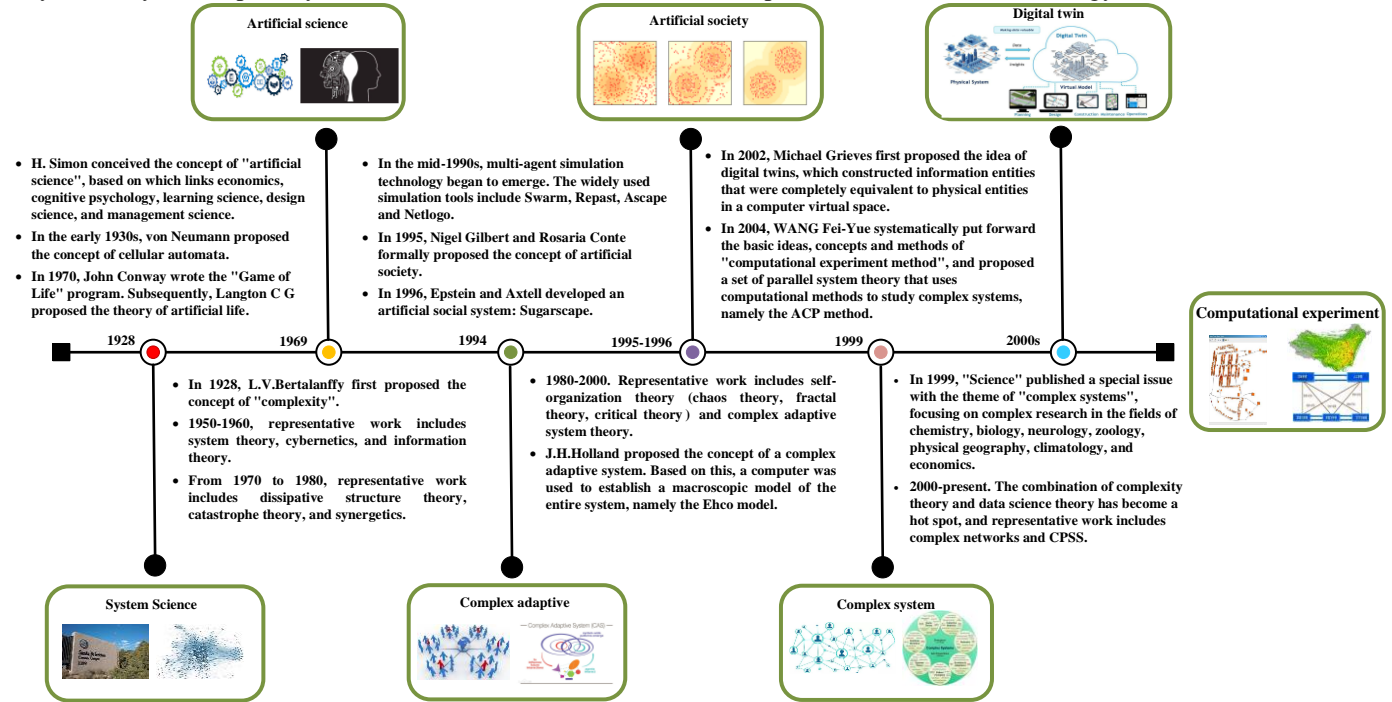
Artificial science

Artificial society

Digital twin

Physical System

Digital Twin

Virtual Model

- H. Simon conceived the concept of "artificial science", based on which links economics, cognitive psychology, learning science, design science, and management science.
- In the early 1930s, von Neumann proposed the concept of cellular automata.
- In 1970, John Conway wrote the "Game of Life" program. Subsequently, Langton C G proposed the theory of artificial life.

- In the mid-1990s, multi-agent simulation technology began to emerge. The widely used simulation tools include Swarm, Repast, Ascape and Netlogo.
- In 1995, Nigel Gilbert and Rosaria Conte formally proposed the concept of artificial society.
- In 1996, Epstein and Axtell developed an artificial social system: Sugarscape.

- In 2002, Michael Grieves first proposed the idea of digital twins, which constructed information entities that were completely equivalent to physical entities in a computer virtual space.
- In 2004, WANG Fei-Yue systematically put forward the basic ideas, concepts and methods of "computational experiment method", and proposed a set of parallel system theory that uses computational methods to study complex systems, namely the ACP method.

Computational experiment

1928 1969 1994 1995-1996 1999 2000s

- In 1928, L.V.Bertalanffy first proposed the concept of "complexity".
- 1950-1960, representative work includes system theory, cybernetics, and information theory.
- From 1970 to 1980, representative work includes dissipative structure theory, catastrophe theory, and synergetics.

- 1980-2000. Representative work includes self-organization theory (chaos theory, fractal theory, critical theory ) and complex adaptive system theory.
- J.H.Holland proposed the concept of a complex adaptive system. Based on this, a computer was used to establish a macroscopic model of the entire system, namely the Ehco model.

- In 1999, "Science" published a special issue with the theme of "complex systems", focusing on complex research in the fields of chemistry, biology, neurology, zoology, physical geography, climatology, and economics.
- 2000-present. The combination of complexity theory and data science theory has become a hot spot, and representative work includes complex networks and CPSS.

System Science

Complex adaptive

Complex Adaptive System (CAS)

Complex system

Complex System